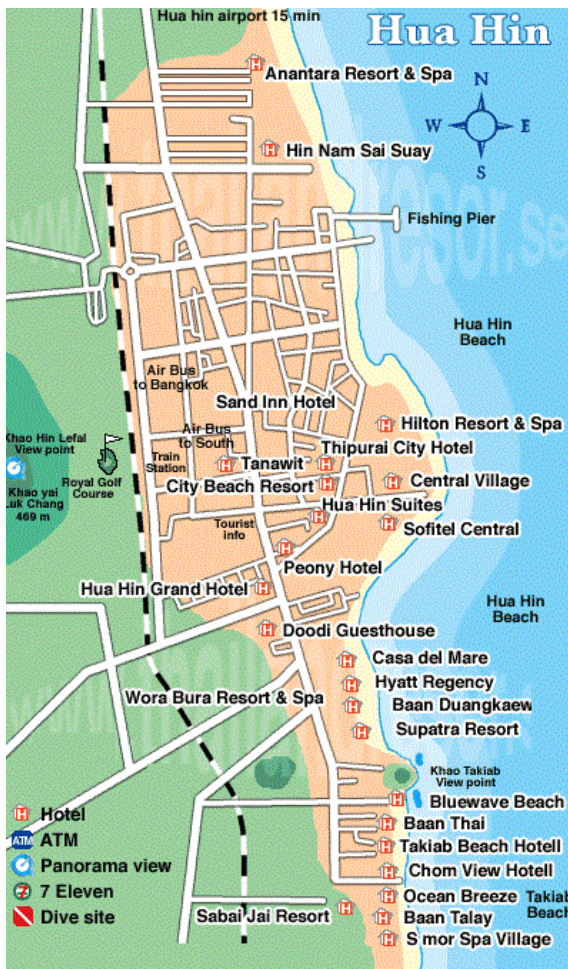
Hua Hin

Hua hin airport 15 min

Anantara Resort & Spa

N
W
E
S

Hin Nam Sai Suay

Fishing Pier

Hua Hin Beach

Air Bus to Bangkok

Sand Inn Hotel

Hilton Resort & Spa

Khao Hin Lefal View point

Air Bus to South

Thipurai City Hotel

Train Station

Tanawit

Central Village

Khao yai Luk Chang 469 m

Royal Golf Course

City Beach Resort

Hua Hin Suites

Sofitel Central

Tourist info

Peony Hotel

Hua Hin Grand Hotel

Hua Hin Beach

Doodi Guesthouse

Casa del Mare

Hyatt Regency

Wora Bura Resort & Spa

Baan Duangkaew

Supatra Resort

Khao Takiab View point

Hotel

Bluewave Beach

ATM

Baan Thai

Takiab Beach Hotell

Panorama view

Chom View Hotell

7 Eleven

Ocean Breeze

Takiab Beach

Dive site

Sabai Jai Resort

Baan Talay

S mor Spa Village